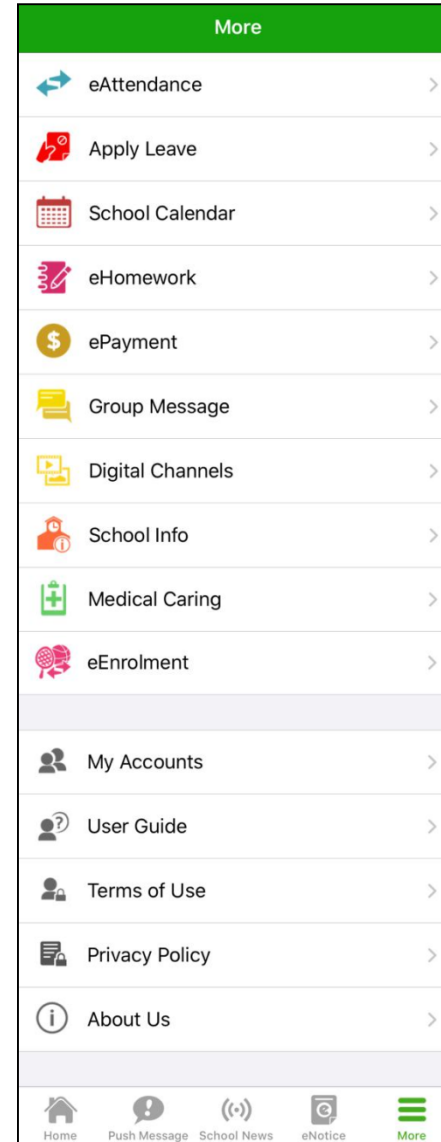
More

eAttendance

Apply Leave

School Calendar

eHomework

ePayment

Group Message

Digital Channels

School Info

Medical Caring

eEnrolment

My Accounts

User Guide

Terms of Use

Privacy Policy

About Us

Home
Push Message
School News
eNotice
More